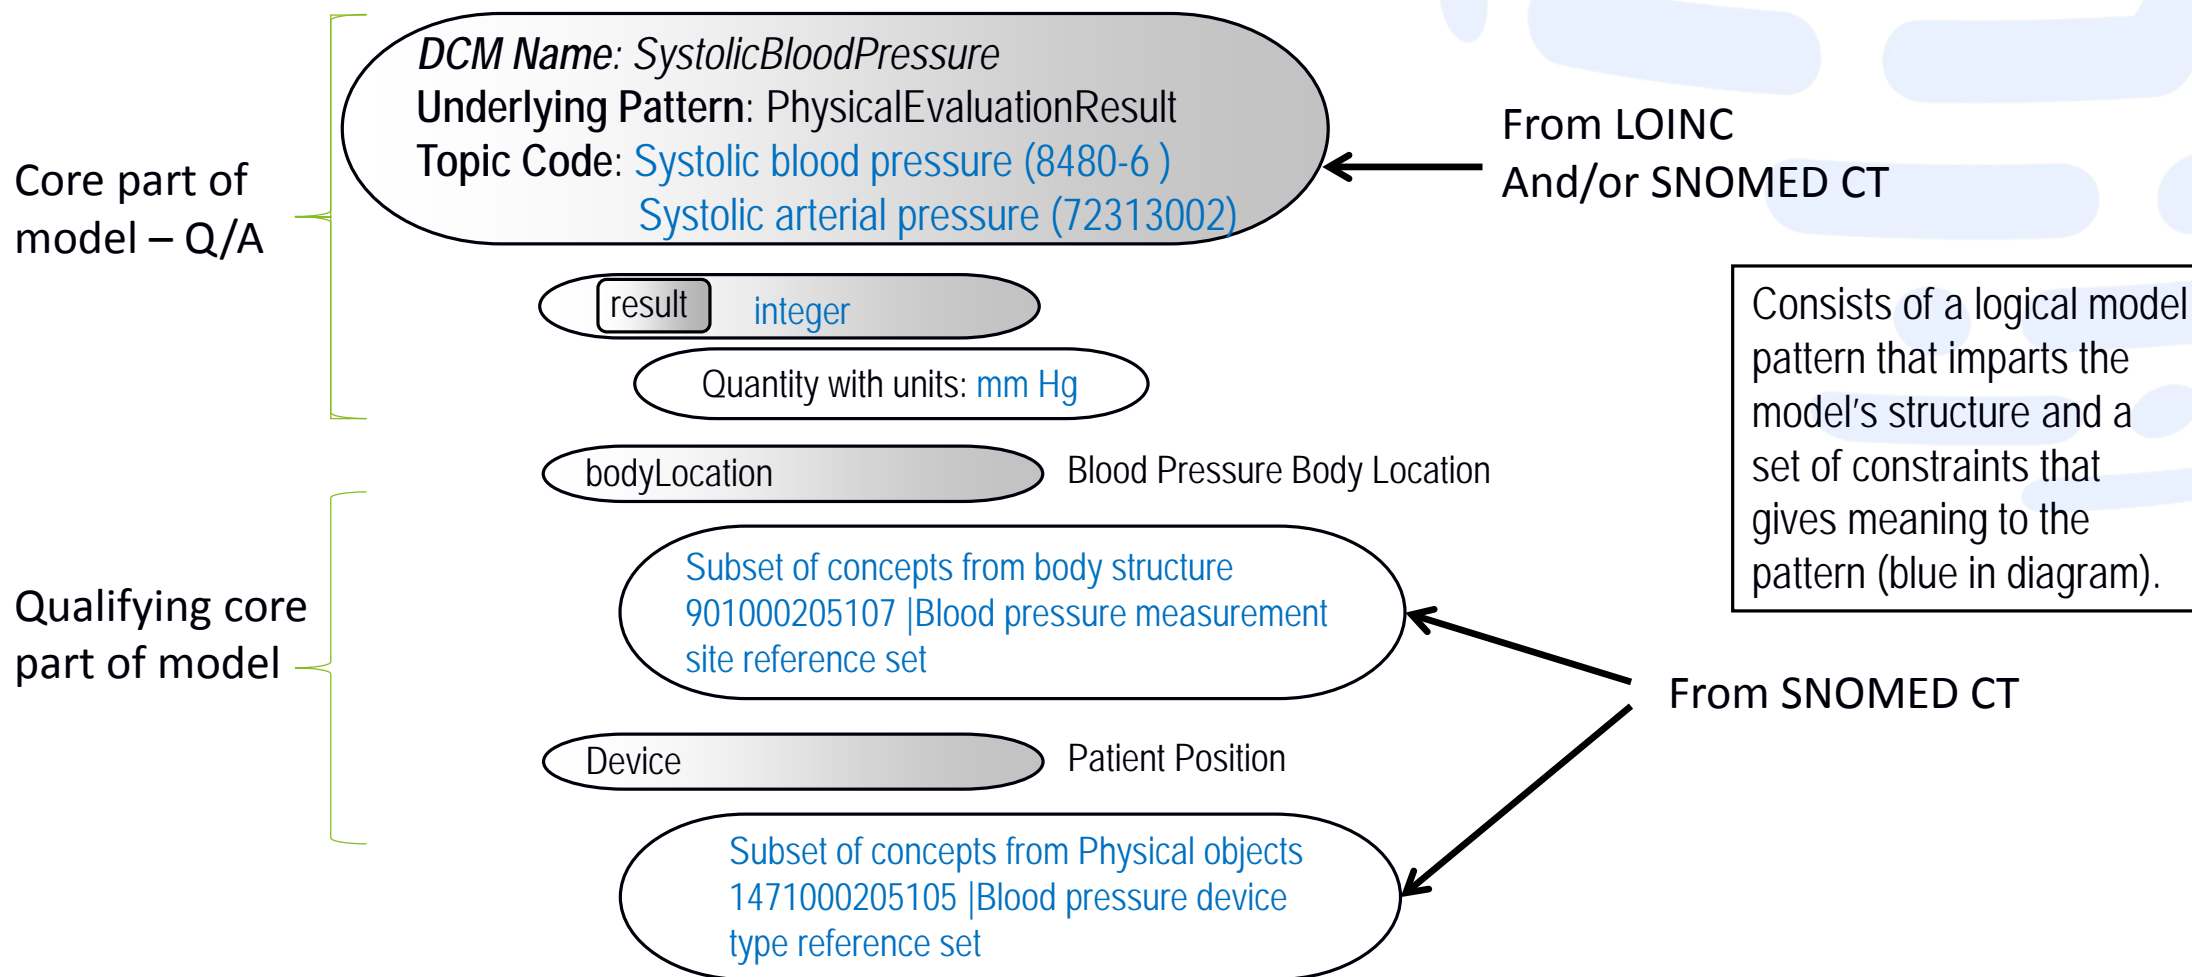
Core part of model – Q/A

DCM Name: SystolicBloodPressure
Underlying Pattern: PhysicalEvaluationResult
Topic Code: Systolic blood pressure (8480-6 )
Systolic arterial pressure (72313002)

From LOINC
And/or SNOMED CT

result integer

Quantity with units: mm Hg

Consists of a logical model pattern that imparts the model's structure and a set of constraints that gives meaning to the pattern (blue in diagram).

bodyLocation Blood Pressure Body Location

Qualifying core part of model

Subset of concepts from body structure 901000205107 |Blood pressure measurement site reference set

From SNOMED CT

Device Patient Position

Subset of concepts from Physical objects 1471000205105 |Blood pressure device type reference set